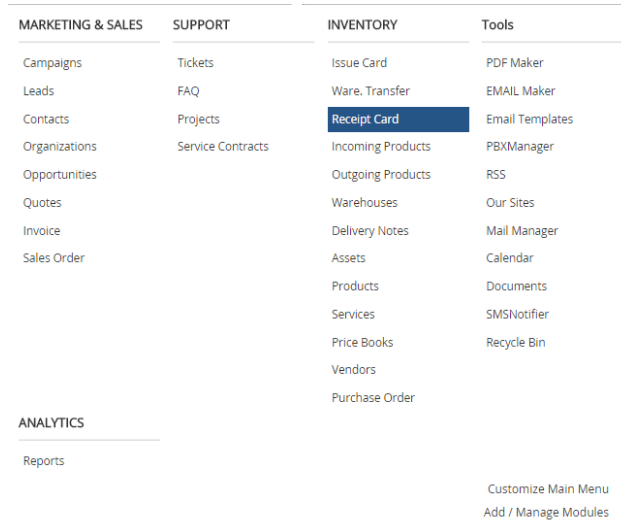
MARKETING & SALES

Campaigns
Leads
Contacts
Organizations
Opportunities
Quotes
Invoice
Sales Order

SUPPORT

Tickets
FAQ
Projects
Service Contracts

INVENTORY

Issue Card
Ware. Transfer
Receipt Card
Incoming Products
Outgoing Products
Warehouses
Delivery Notes
Assets
Products
Services
Price Books
Vendors
Purchase Order

Tools

PDF Maker
EMAIL Maker
Email Templates
PBXManager
RSS
Our Sites
Mail Manager
Calendar
Documents
SMSNotifier
Recycle Bin

ANALYTICS

Reports

Customize Main Menu
Add / Manage Modules